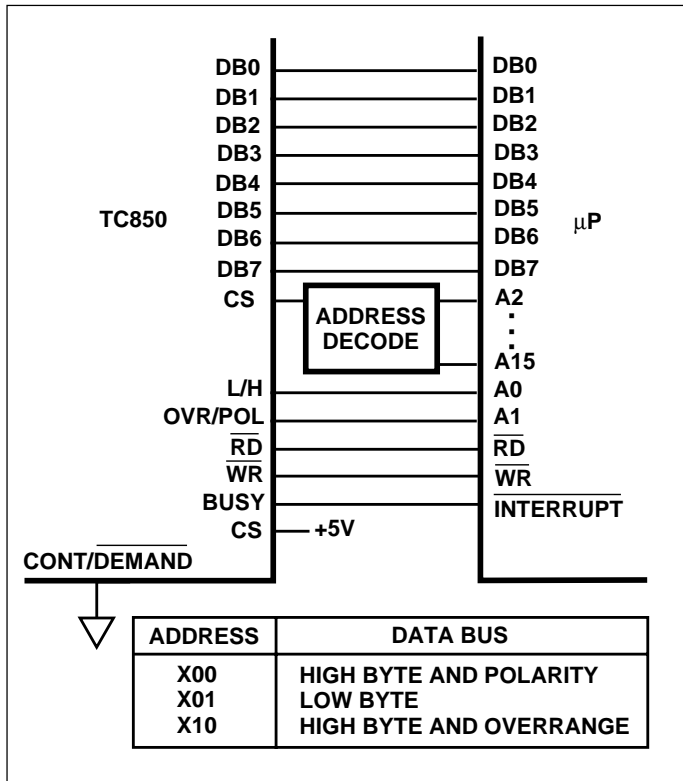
TC850

DB0
DB1
DB2
DB3
DB4
DB5
DB6
DB7
CS
L/H
OVR/POL
$\overline{RD}$
$\overline{WR}$
BUSY
CS
+5V
CONT/$\overline{DEMAND}$

ADDRESS DECODE

$\mu$P

DB0
DB1
DB2
DB3
DB4
DB5
DB6
DB7
A2
A15
A0
A1
$\overline{RD}$
$\overline{WR}$
$\overline{INTERRUPT}$

| ADDRESS | DATA BUS |
|---|---|
| X00 | HIGH BYTE AND POLARITY |
| X01 | LOW BYTE |
| X10 | HIGH BYTE AND OVERRANGE |